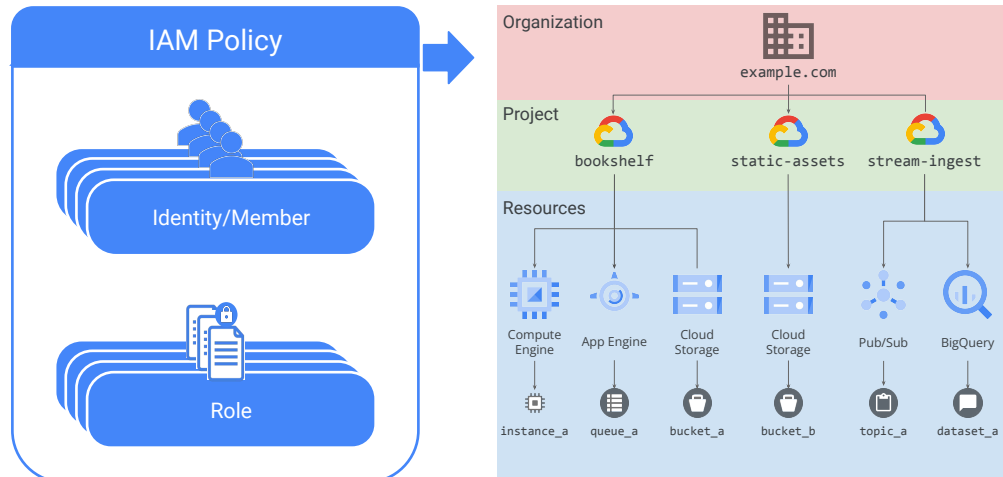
IAM Policy

Identity/Member

Role

Organization

example.com

Project

bookshelf

static-assets

stream-ingest

Resources

Compute Engine

App Engine

Cloud Storage

Cloud Storage

Pub/Sub

BigQuery

instance_a

queue_a

bucket_a

bucket_b

topic_a

dataset_a